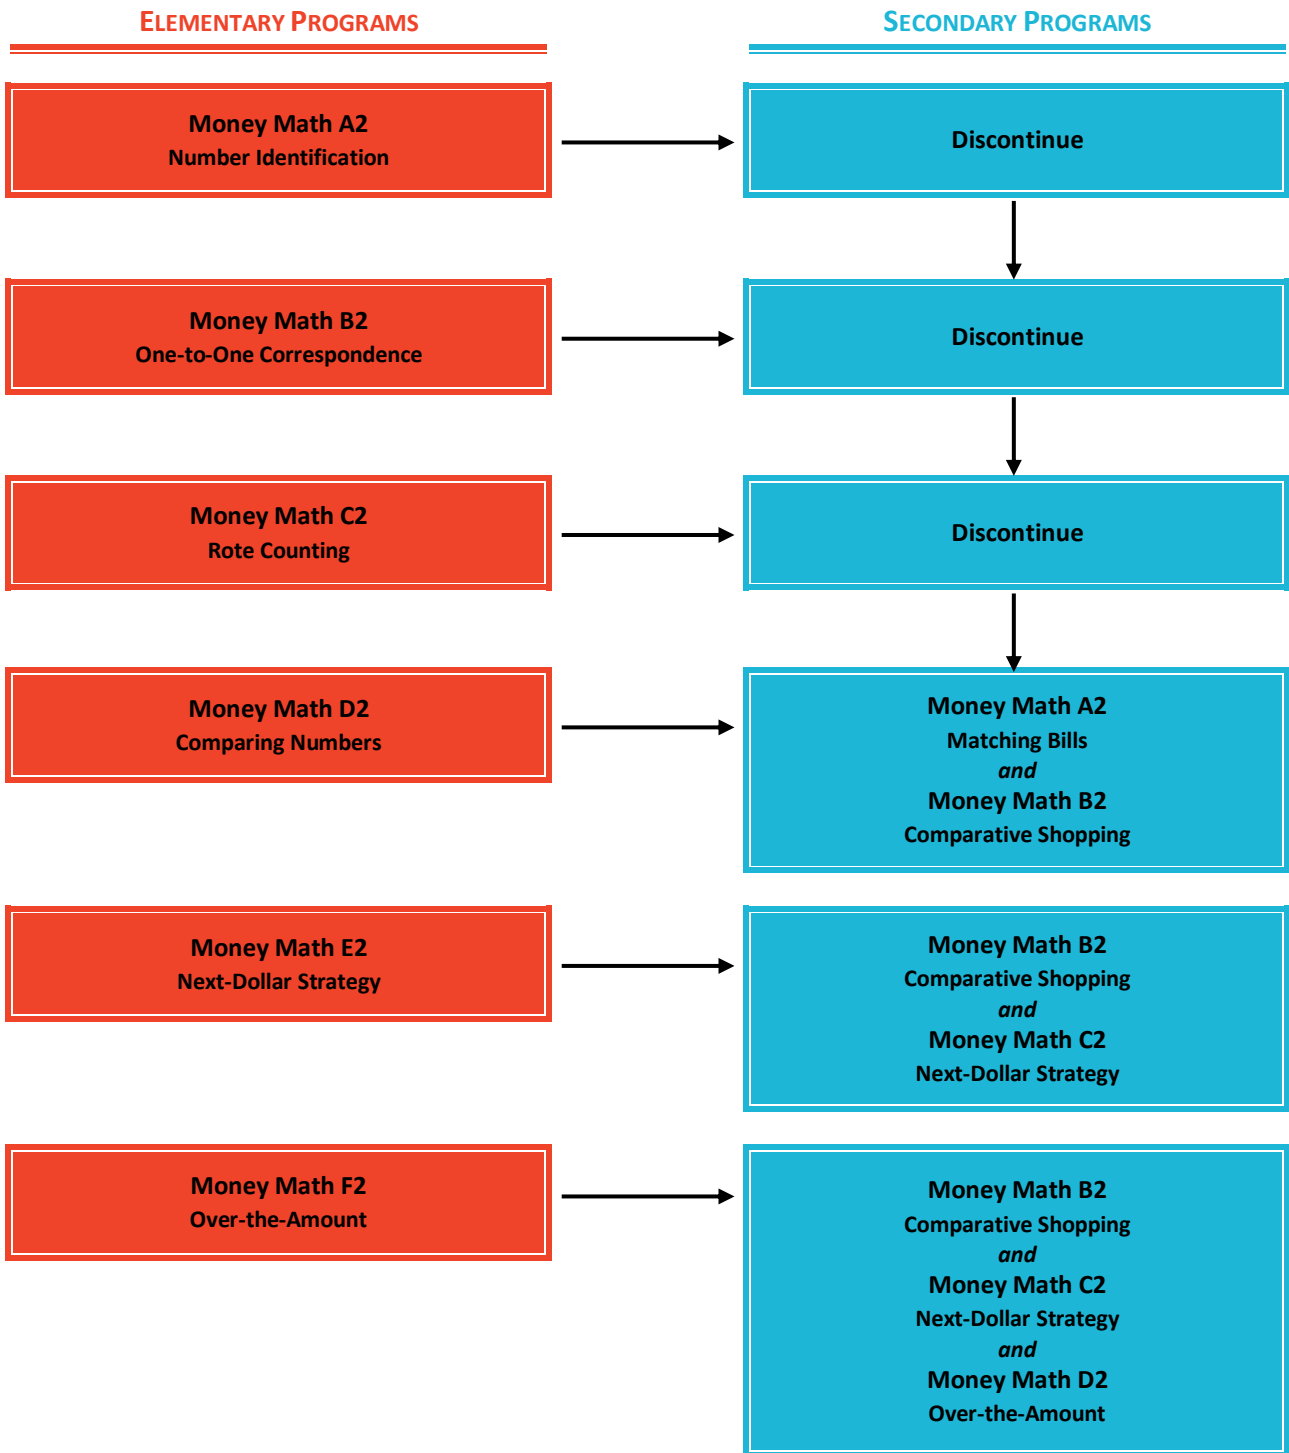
Elementary Programs

Money Math A2
Number Identification

Money Math B2
One-to-One Correspondence

Money Math C2
Rote Counting

Money Math D2
Comparing Numbers

Money Math E2
Next-Dollar Strategy

Money Math F2
Over-the-Amount

Secondary Programs

Discontinue

Discontinue

Discontinue

Money Math A2
Matching Bills
and
Money Math B2
Comparative Shopping

Money Math B2
Comparative Shopping
and
Money Math C2
Next-Dollar Strategy

Money Math B2
Comparative Shopping
and
Money Math C2
Next-Dollar Strategy
and
Money Math D2
Over-the-Amount